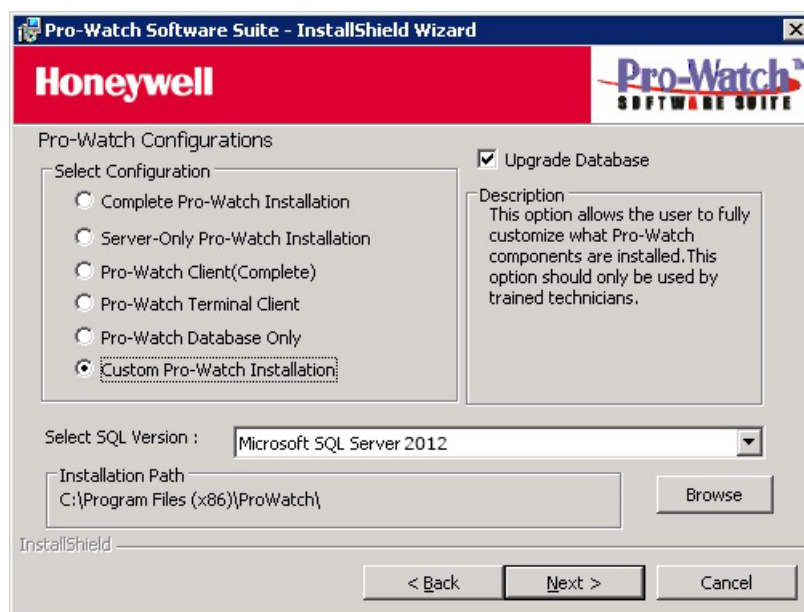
Pro-Watch Software Suite - InstallShield Wizard

Honeywell

Pro-Watch SOFTWARE SUITE

Pro-Watch Configurations

Select Configuration

Complete Pro-Watch Installation

Server-Only Pro-Watch Installation

Pro-Watch Client(Complete)

Pro-Watch Terminal Client

Pro-Watch Database Only

Custom Pro-Watch Installation

Upgrade Database

Description

This option allows the user to fully customize what Pro-Watch components are installed.This option should only be used by trained technicians.

Select SQL Version :

Microsoft SQL Server 2012

Installation Path

C:\Program Files (x86)\ProWatch\

Browse

InstallShield

< Back

Next >

Cancel